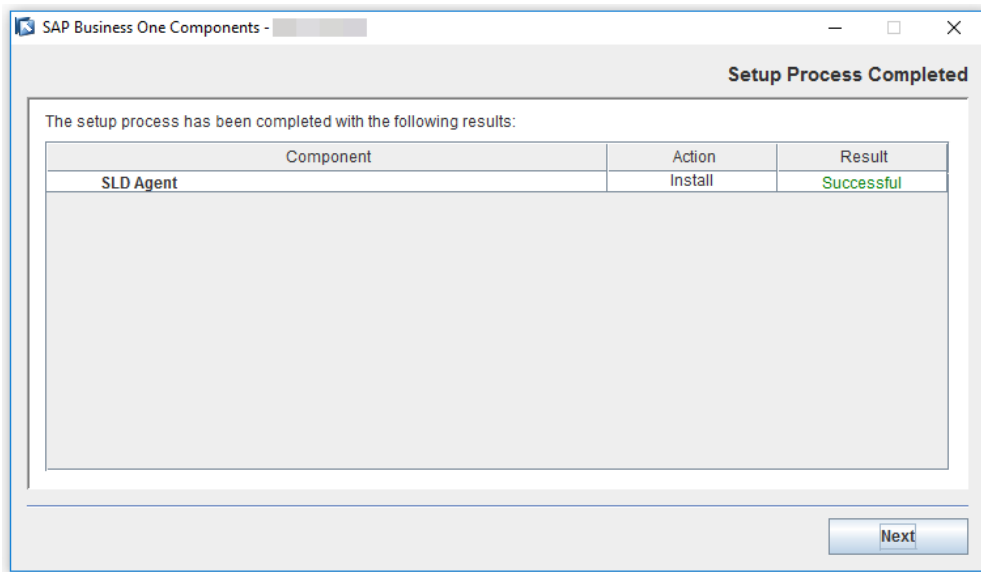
SAP Business One Components - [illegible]

Setup Process Completed

The setup process has been completed with the following results:

| Component | Action | Result |
|---|---|---|
| SLD Agent | Install | Successful |

Next